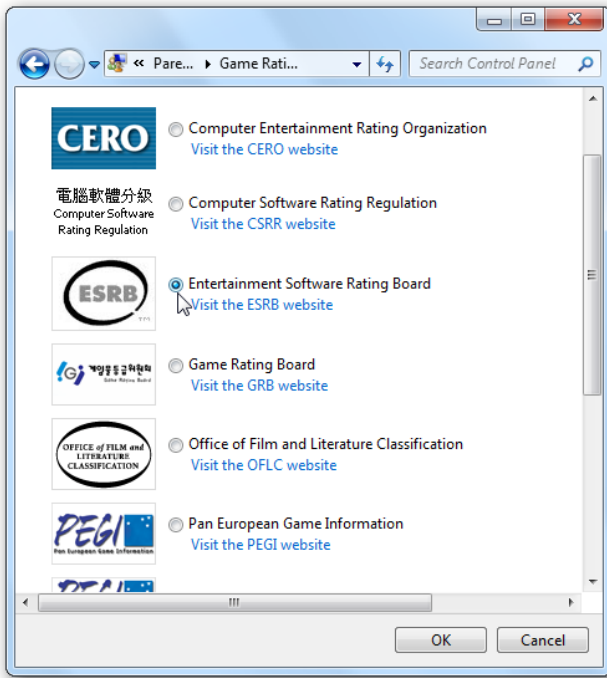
« Pare... ▸ Game Rati...

Search Control Panel

CERO
Computer Entertainment Rating Organization
Visit the CERO website

電腦軟體分級
Computer Software Rating Regulation
Computer Software Rating Regulation
Visit the CSRR website

ESRB
Entertainment Software Rating Board
Visit the ESRB website

GRB 게임물등급위원회 Game Rating Board
Game Rating Board
Visit the GRB website

OFFICE of FILM and LITERATURE CLASSIFICATION
Office of Film and Literature Classification
Visit the OFLC website

PEGI
Pan European Game Information
Pan European Game Information
Visit the PEGI website

OK
Cancel